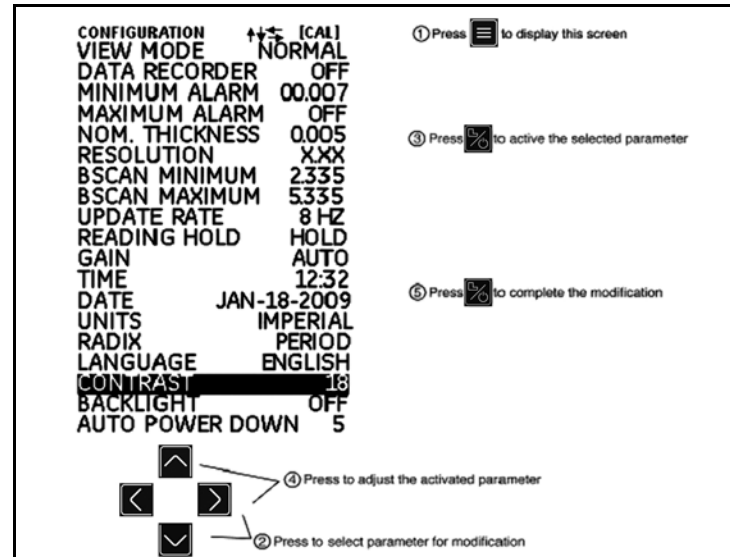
CONFIGURATION [CAL]
VIEW MODE NORMAL
DATA RECORDER OFF
MINIMUM ALARM 00.007
MAXIMUM ALARM OFF
NOM. THICKNESS 0.005
RESOLUTION X.XX
BSCAN MINIMUM 2.335
BSCAN MAXIMUM 5.335
UPDATE RATE 8 HZ
READING HOLD HOLD
GAIN AUTO
TIME 12:32
DATE JAN-18-2009
UNITS IMPERIAL
RADIX PERIOD
LANGUAGE ENGLISH
CONTRAST 18
BACKLIGHT OFF
AUTO POWER DOWN 5

① Press to display this screen

③ Press to active the selected parameter

⑤ Press to complete the modification

④ Press to adjust the activated parameter

② Press to select parameter for modification